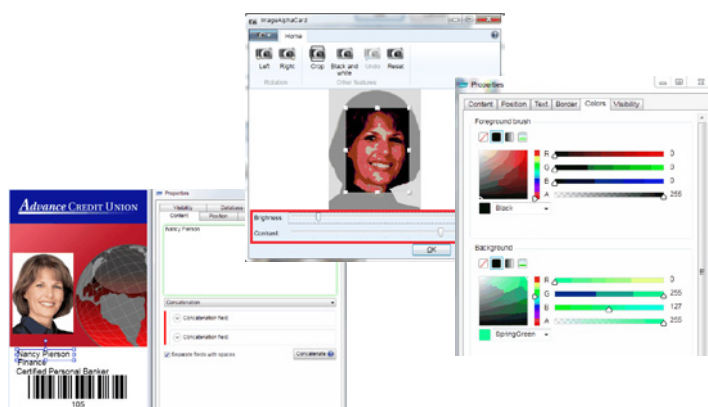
ImageAlphaCard

Home

Left Right
Rotation

Crop Black and white Undo Reset
Other features

Brightness
Contrast

OK

Properties

Content Position Text Border Colors Visibility

Foreground brush

R 0
G 0
B 0
A 255

Black

Background

R 0
G 255
B 127
A 255

SpringGreen

Advance CREDIT UNION

Nancy Pierson
Finance
Certified Personal Banker

105

Properties

Visibility Database
Content Position

Nancy Pierson

Concatenation

Concatenation field
Concatenation field

Separate fields with spaces

Concatenate